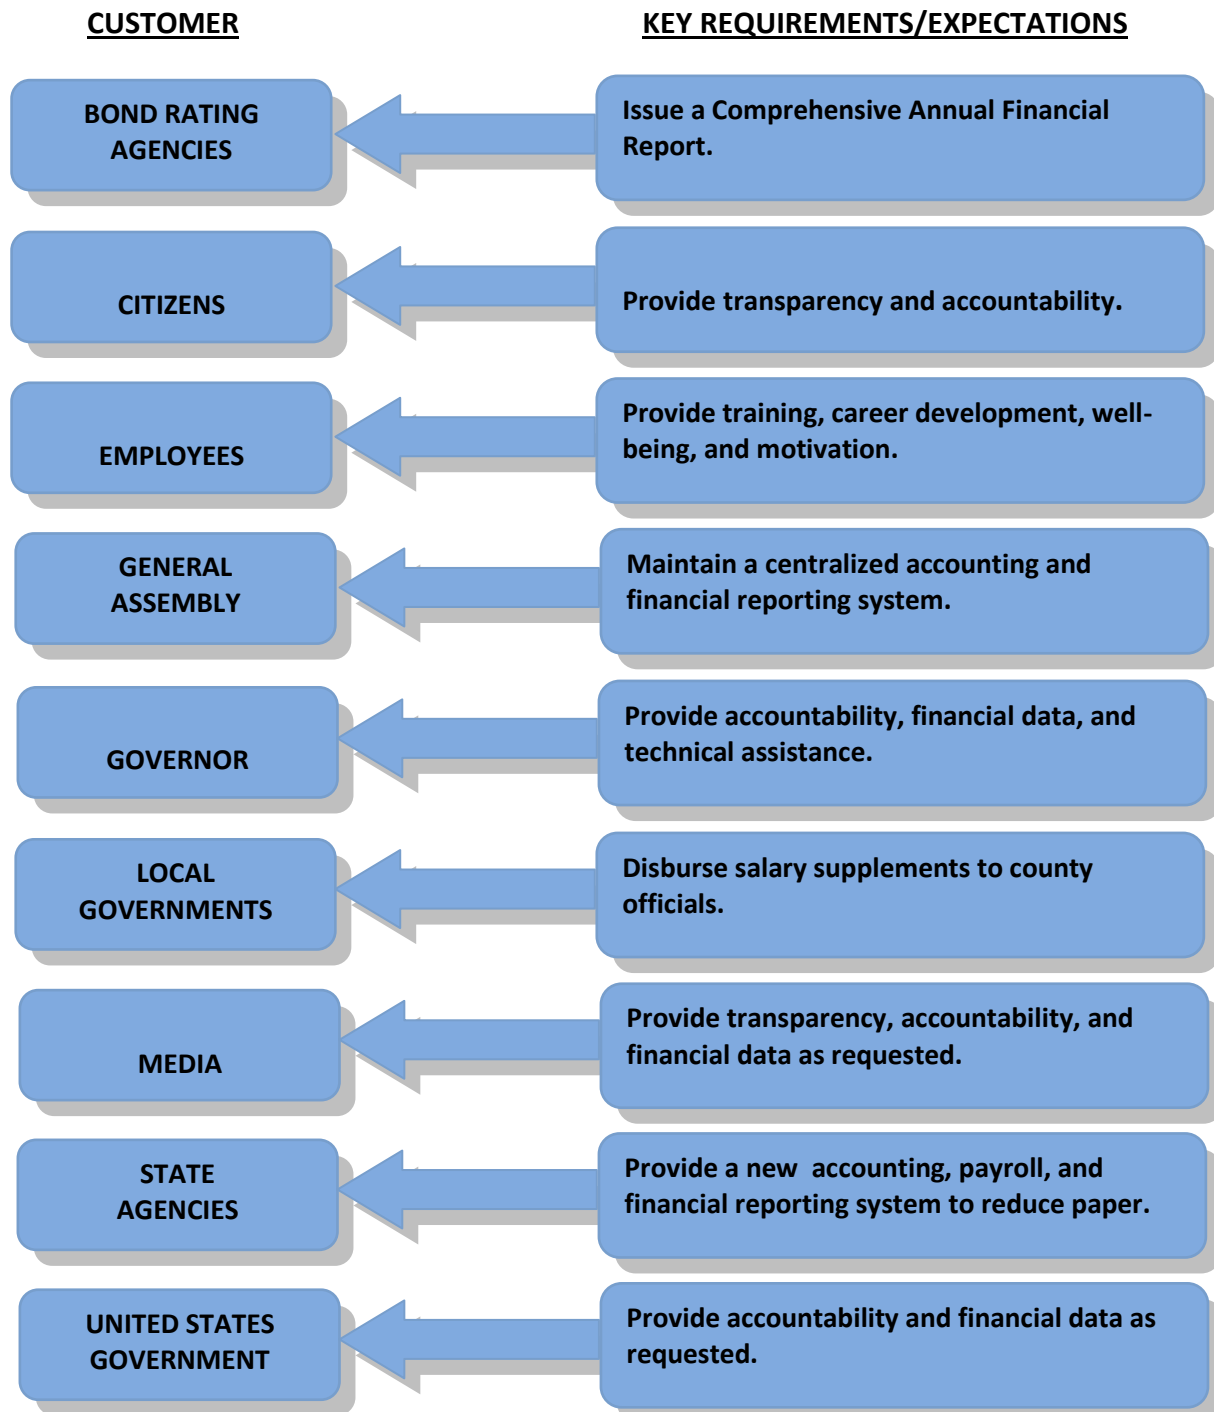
CUSTOMER

KEY REQUIREMENTS/EXPECTATIONS

BOND RATING AGENCIES

Issue a Comprehensive Annual Financial Report.

CITIZENS

Provide transparency and accountability.

EMPLOYEES

Provide training, career development, well-being, and motivation.

GENERAL ASSEMBLY

Maintain a centralized accounting and financial reporting system.

GOVERNOR

Provide accountability, financial data, and technical assistance.

LOCAL GOVERNMENTS

Disburse salary supplements to county officials.

MEDIA

Provide transparency, accountability, and financial data as requested.

STATE AGENCIES

Provide a new accounting, payroll, and financial reporting system to reduce paper.

UNITED STATES GOVERNMENT

Provide accountability and financial data as requested.